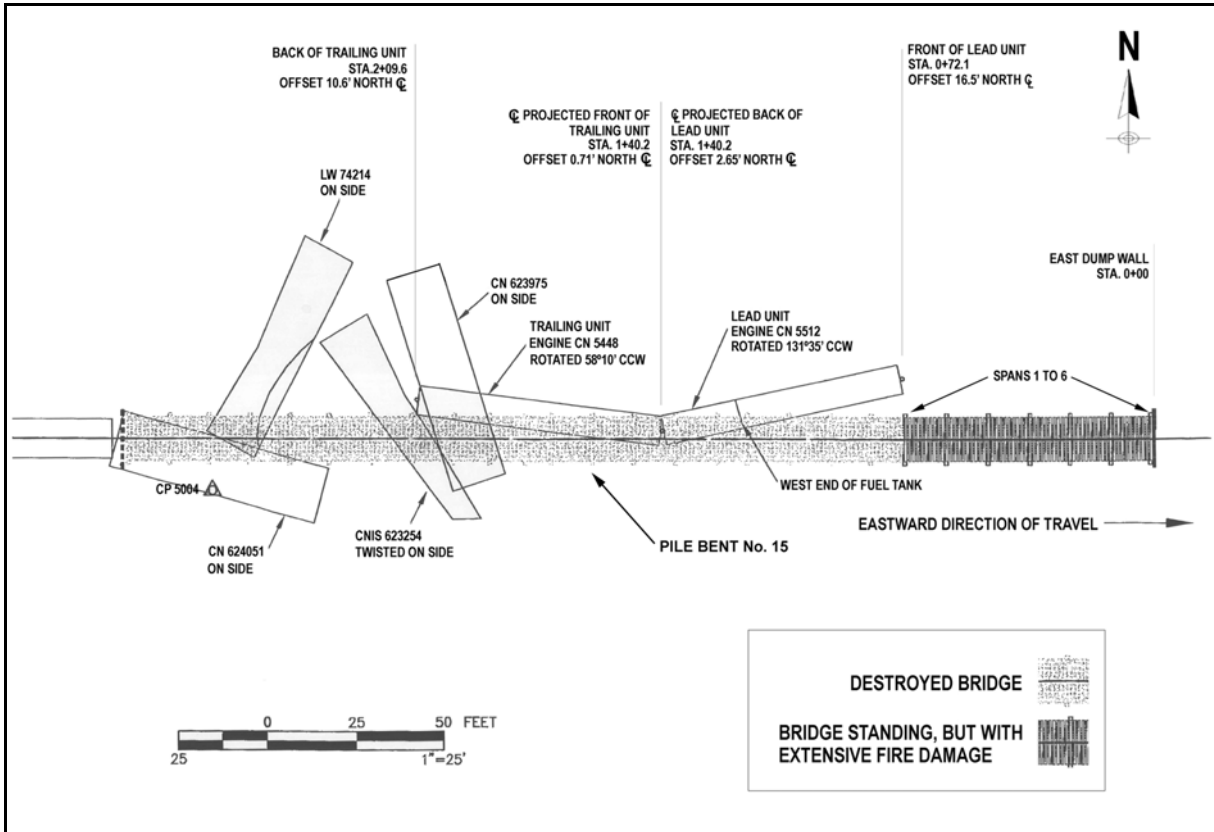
BACK OF TRAILING UNIT
STA.2+09.6
OFFSET 10.6' NORTH ℄

℄ PROJECTED FRONT OF TRAILING UNIT
STA. 1+40.2
OFFSET 0.71' NORTH ℄

℄ PROJECTED BACK OF LEAD UNIT
STA. 1+40.2
OFFSET 2.65' NORTH ℄

FRONT OF LEAD UNIT
STA. 0+72.1
OFFSET 16.5' NORTH ℄

N

LW 74214
ON SIDE

CN 623975
ON SIDE

TRAILING UNIT
ENGINE CN 5448
ROTATED 58°10' CCW

LEAD UNIT
ENGINE CN 5512
ROTATED 131°35' CCW

EAST DUMP WALL
STA. 0+00

SPANS 1 TO 6

CP 5004

WEST END OF FUEL TANK

EASTWARD DIRECTION OF TRAVEL

CN 624051
ON SIDE

CNIS 623254
TWISTED ON SIDE

PILE BENT No. 15

25 0 25 50 FEET
1"=25'

DESTROYED BRIDGE

BRIDGE STANDING, BUT WITH EXTENSIVE FIRE DAMAGE